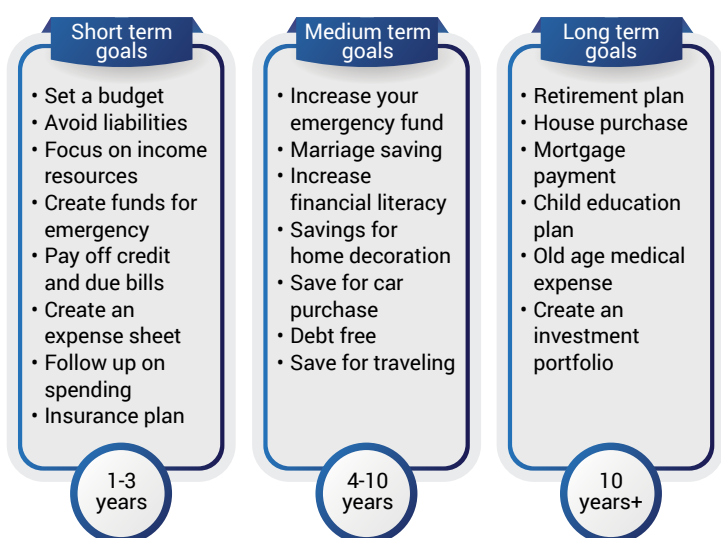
Short term goals

• Set a budget
• Avoid liabilities
• Focus on income resources
• Create funds for emergency
• Pay off credit and due bills
• Create an expense sheet
• Follow up on spending
• Insurance plan

1-3 years

Medium term goals

• Increase your emergency fund
• Marriage saving
• Increase financial literacy
• Savings for home decoration
• Save for car purchase
• Debt free
• Save for traveling

4-10 years

Long term goals

• Retirement plan
• House purchase
• Mortgage payment
• Child education plan
• Old age medical expense
• Create an investment portfolio

10 years+